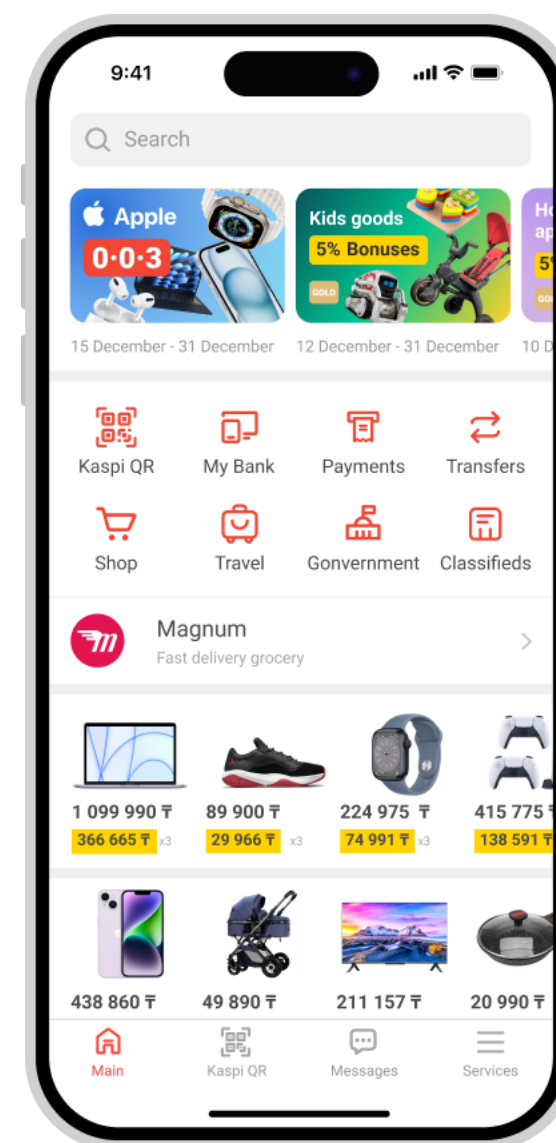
9:41

Search

Apple
0·0·3

15 December - 31 December

Kids goods
5% Bonuses
GOLD

12 December - 31 December

Ho
ap
5
GOL

10 D

Kaspi QR
My Bank
Payments
Transfers
Shop
Travel
Gonvernment
Classifieds

Magnum
Fast delivery grocery

1 099 990 ₸
366 665 ₸ x3
89 900 ₸
29 966 ₸ x3
224 975 ₸
74 991 ₸ x3
415 775 ₸
138 591 ₸

438 860 ₸
49 890 ₸
211 157 ₸
20 990 ₸

Main
Kaspi QR
Messages
Services